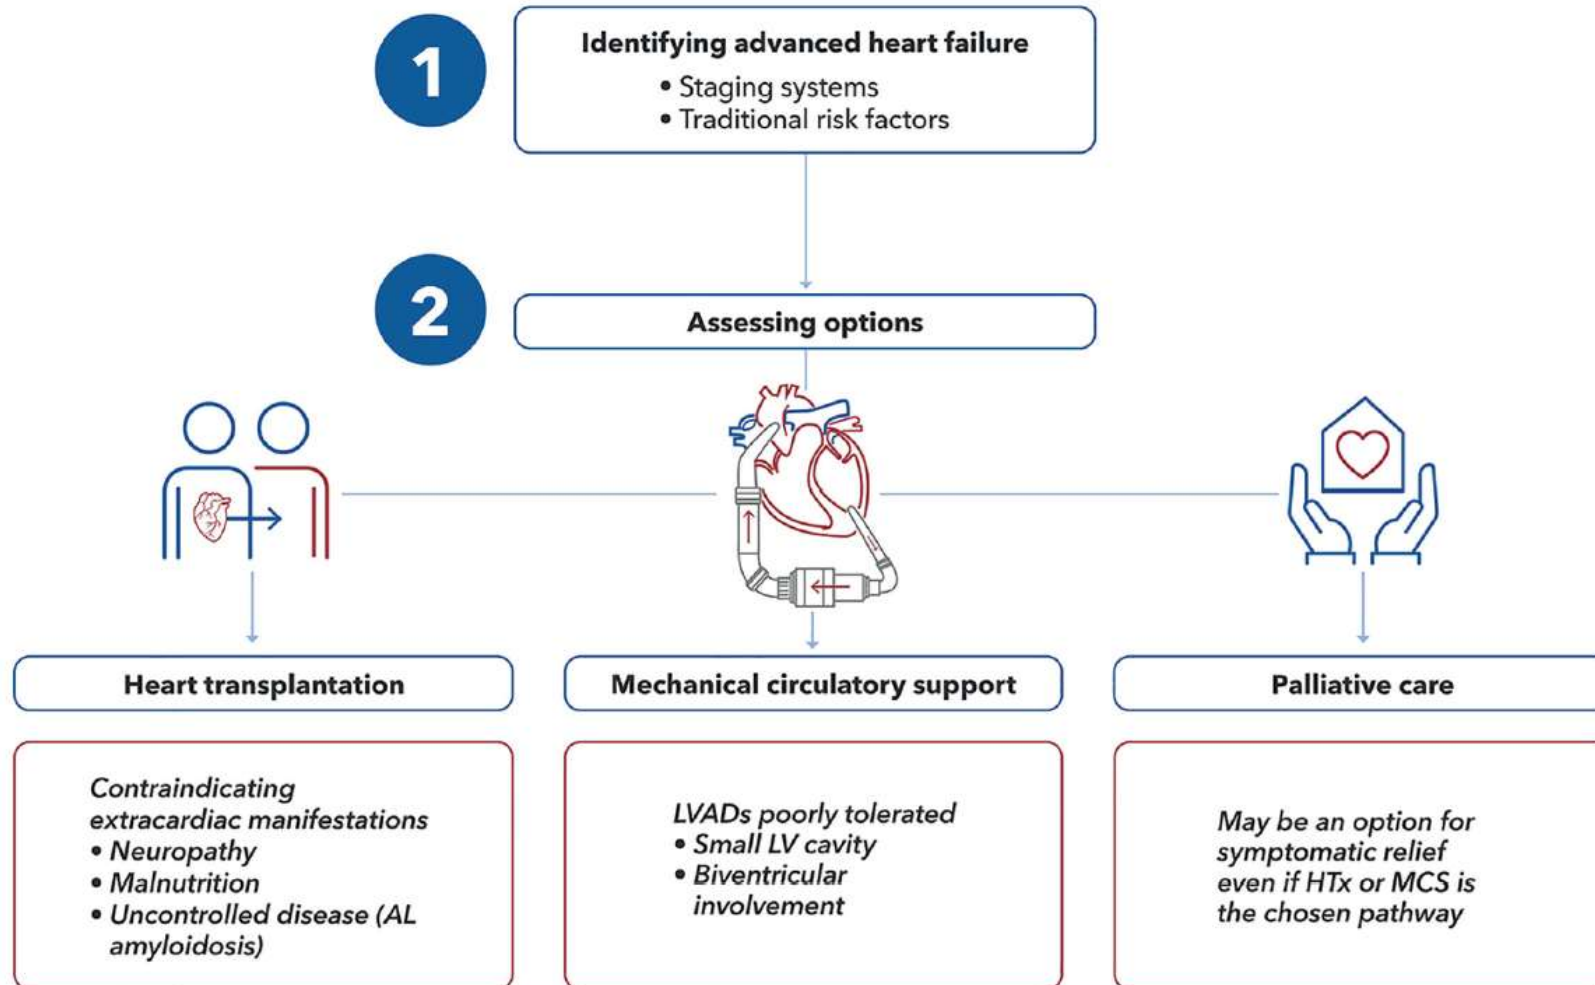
1

Identifying advanced heart failure
• Staging systems
• Traditional risk factors

2

Assessing options

Heart transplantation

Mechanical circulatory support

Palliative care

Contraindicating extracardiac manifestations
• Neuropathy
• Malnutrition
• Uncontrolled disease (AL amyloidosis)

LVADs poorly tolerated
• Small LV cavity
• Biventricular involvement

May be an option for symptomatic relief even if HTx or MCS is the chosen pathway